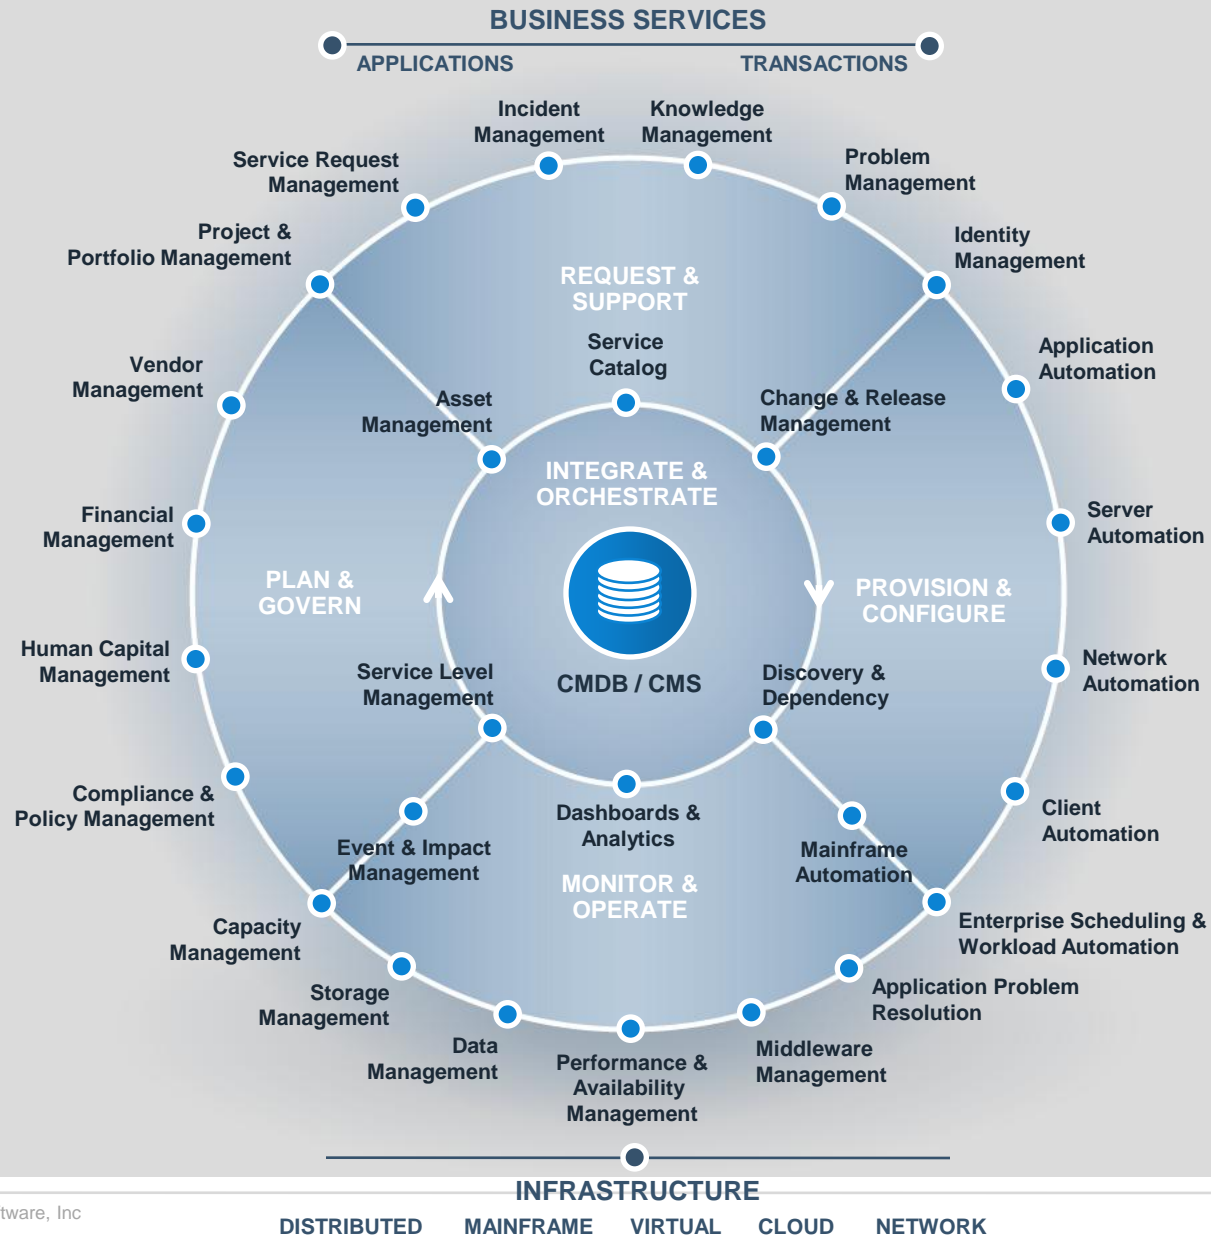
BUSINESS SERVICES

APPLICATIONS

TRANSACTIONS

Incident Management

Knowledge Management

Service Request Management

Problem Management

Project & Portfolio Management

Identity Management

REQUEST & SUPPORT

Service Catalog

Application Automation

Vendor Management

Asset Management

Change & Release Management

INTEGRATE & ORCHESTRATE

Financial Management

Server Automation

PLAN & GOVERN

PROVISION & CONFIGURE

Human Capital Management

Network Automation

Service Level Management

CMDB / CMS

Discovery & Dependency

Compliance & Policy Management

Dashboards & Analytics

Client Automation

Event & Impact Management

Mainframe Automation

MONITOR & OPERATE

Enterprise Scheduling & Workload Automation

Capacity Management

Application Problem Resolution

Storage Management

Data Management

Performance & Availability Management

Middleware Management

INFRASTRUCTURE

tware, Inc

DISTRIBUTED MAINFRAME VIRTUAL CLOUD NETWORK